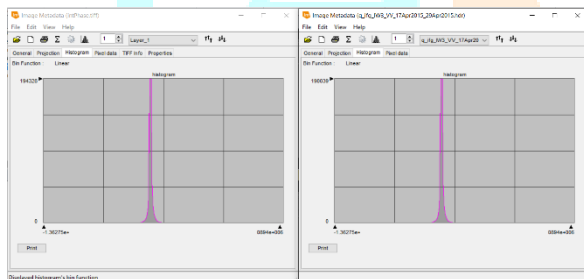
Image Metadata (IntPasso.tiff)

File Edit View Help

1 Layer_1

General Projection Histogram Pixel data TIFF Info Properties

Bin Function Linear

histogram

184328

0

-1.36275e+

008Hie+006

Print

Displayed histogram's bin function

Image Metadata (q_fq_fd6_VV_17Apr2015_20Apr2015.rdr)

File Edit View Help

1 q_fq_fd6_VV_17Apr20

General Projection Histogram Pixel data

Bin Function Linear

histogram

199036

0

-1.36275e+

008Hie+006

Print